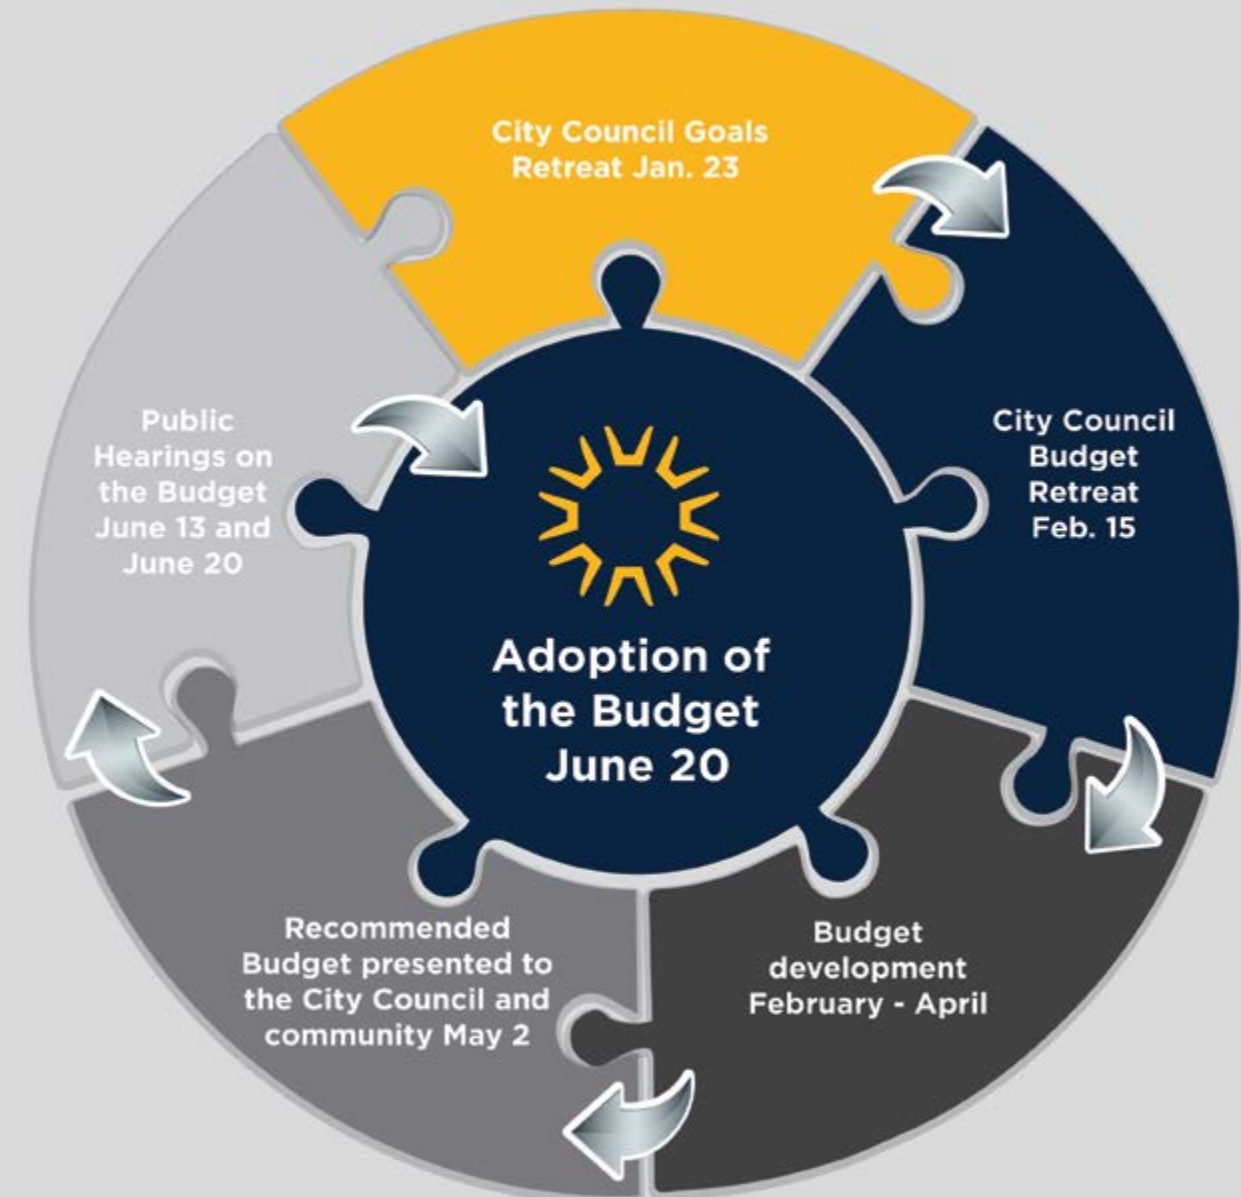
City Council Goals Retreat Jan. 23

City Council Budget Retreat Feb. 15

Budget development February - April

Recommended Budget presented to the City Council and community May 2

Public Hearings on the Budget June 13 and June 20

Adoption of the Budget June 20